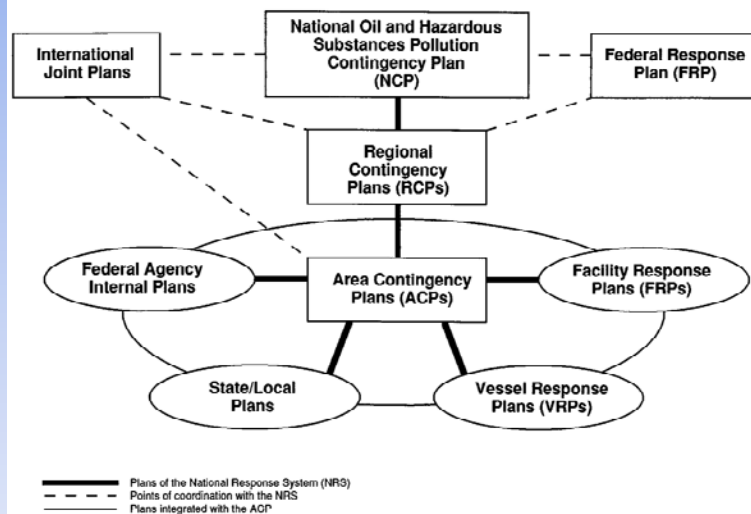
International Joint Plans

National Oil and Hazardous Substances Pollution Contingency Plan (NCP)

Federal Response Plan (FRP)

Regional Contingency Plans (RCPs)

Federal Agency Internal Plans

Area Contingency Plans (ACPs)

Facility Response Plans (FRPs)

State/Local Plans

Vessel Response Plans (VRPs)

Plans of the National Response System (NRS)
Points of coordination with the NRS
Plans integrated with the ACP